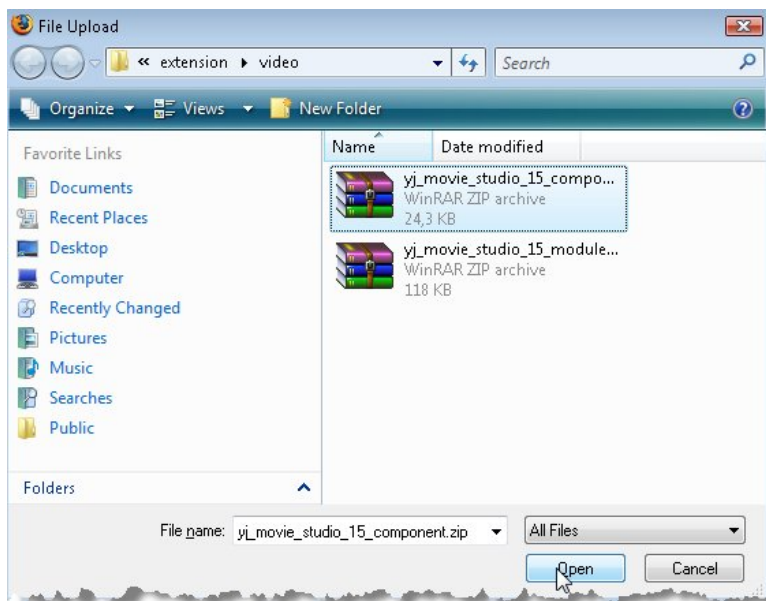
File Upload

« extension ▸ video

Search

Organize ▾ Views ▾ New Folder

Favorite Links

Documents

Recent Places

Desktop

Computer

Recently Changed

Pictures

Music

Searches

Public

Folders

Name

Date modified

yj_movie_studio_15_compo...
WinRAR ZIP archive
24,3 KB

yj_movie_studio_15_module...
WinRAR ZIP archive
118 KB

File name: yj_movie_studio_15_component.zip

All Files

Open

Cancel